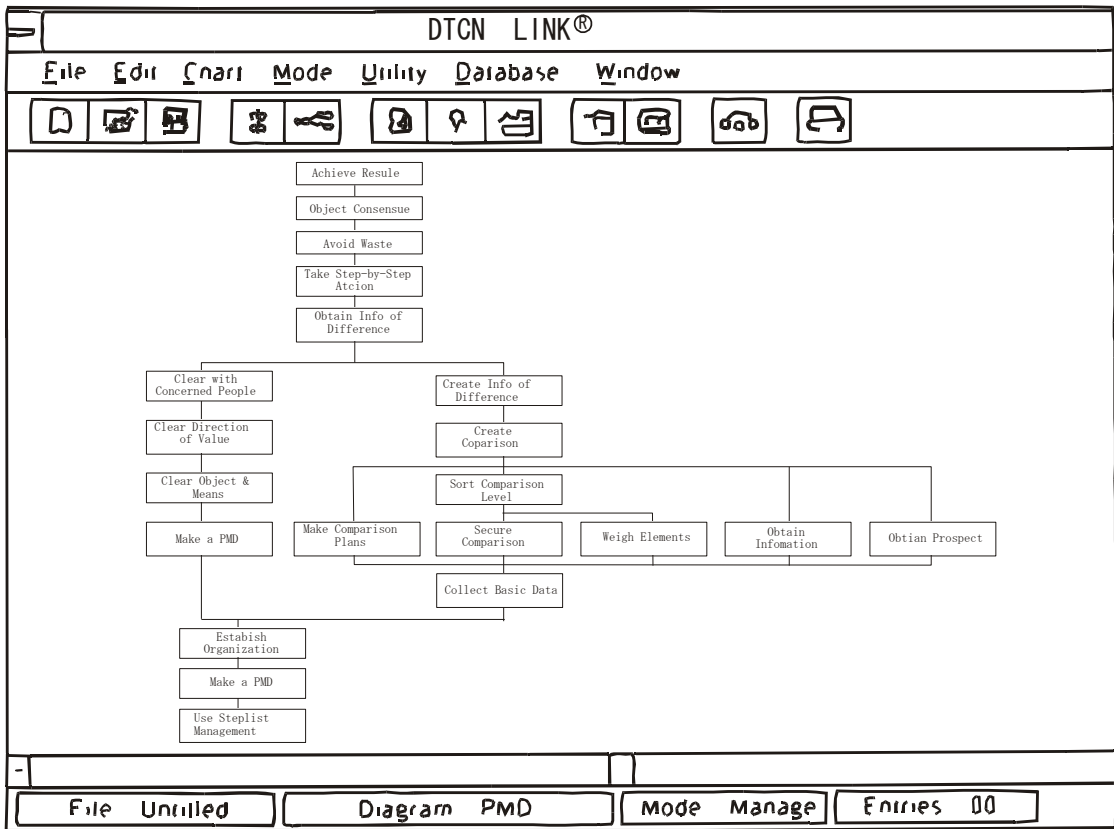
DTCN LINK®

File Edit Chart Mode Utility Database Window

Achieve Resule

Object Consensue

Avoid Waste

Take Step-by-Step Atcion

Obtain Info of Difference

Clear with Concerned People

Clear Direction of Value

Clear Object & Means

Make a PMD

Create Info of Difference

Create Coparison

Sort Comparison Level

Make Comparison Plans

Secure Comparison

Weigh Elements

Obtain Infomation

Obtian Prospect

Collect Basic Data

Estabish Organization

Make a PMD

Use Steplist Management

-

File Untitled

Diagram PMD

Mode Manage

Entries 00